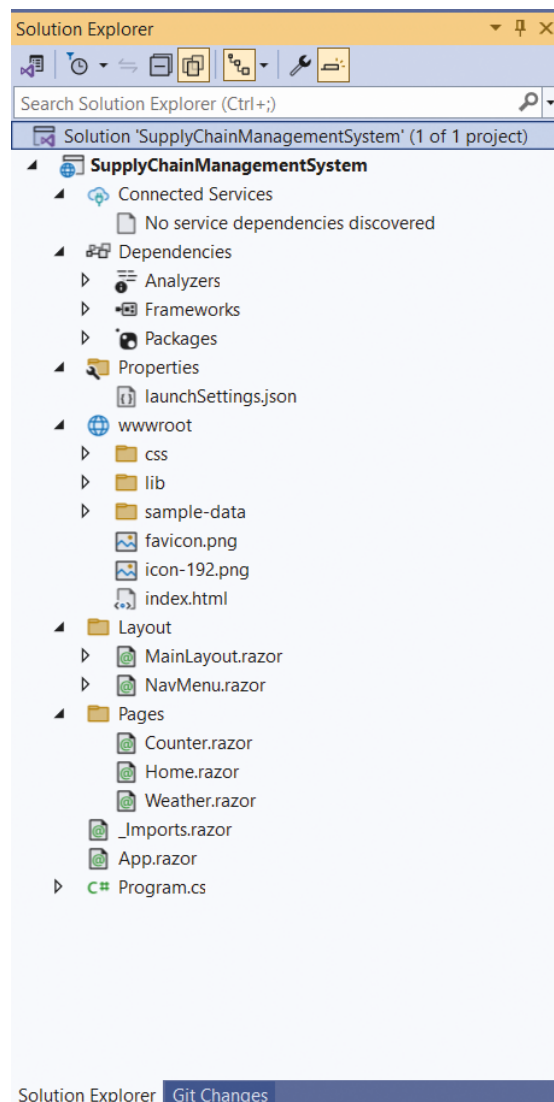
Solution Explorer

Search Solution Explorer (Ctrl+;)

Solution 'SupplyChainManagementSystem' (1 of 1 project)

SupplyChainManagementSystem
Connected Services
No service dependencies discovered
Dependencies
Analyzers
Frameworks
Packages
Properties
launchSettings.json
wwwroot
css
lib
sample-data
favicon.png
icon-192.png
index.html
Layout
MainLayout.razor
NavMenu.razor
Pages
Counter.razor
Home.razor
Weather.razor
_Imports.razor
App.razor
C# Program.cs

Solution Explorer
Git Changes